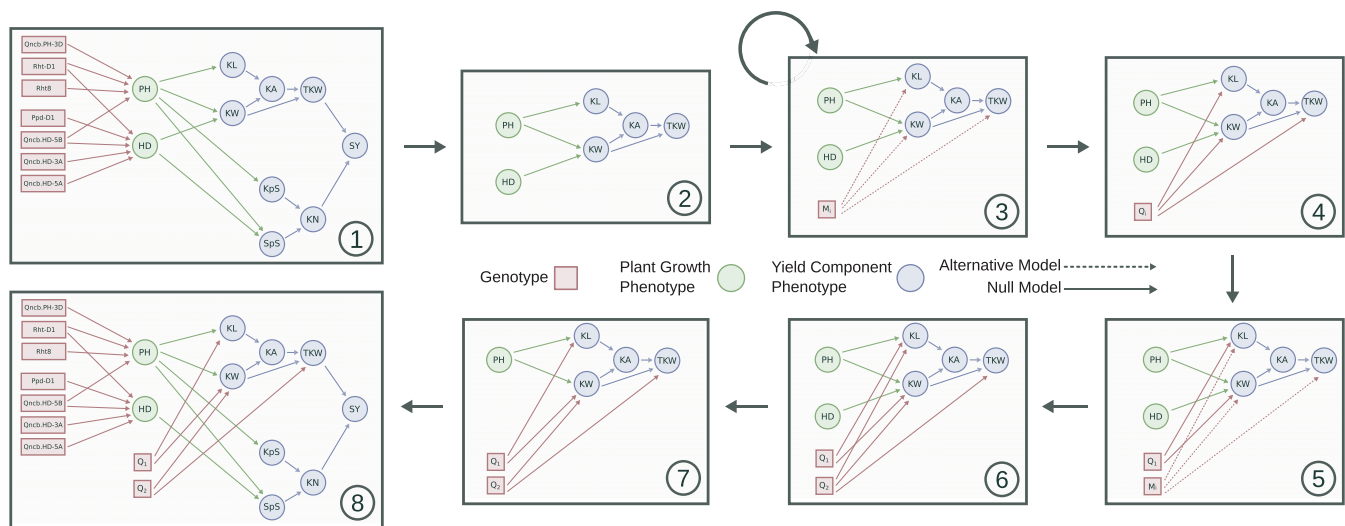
Qncb.PH-3D
Rht-D1
Rht8
Ppd-D1
Qncb.HD-5B
Qncb.HD-3A
Qncb.HD-5A
PH
HD
KL
KW
KA
TKW
SY
KpS
SpS
KN
1

PH
HD
KL
KW
KA
TKW
2

PH
HD
KL
KW
KA
TKW
$M_i$
3

PH
HD
KL
KW
KA
TKW
$Q_i$
4

Genotype
Plant Growth Phenotype
Yield Component Phenotype
Alternative Model
Null Model

PH
HD
KL
KW
KA
TKW
$Q_1$
$M_i$
5

PH
HD
KL
KW
KA
TKW
$Q_1$
$Q_2$
6

PH
KL
KW
KA
TKW
$Q_1$
$Q_2$
7

Qncb.PH-3D
Rht-D1
Rht8
Ppd-D1
Qncb.HD-5B
Qncb.HD-3A
Qncb.HD-5A
$Q_1$
$Q_2$
PH
HD
KL
KW
KA
TKW
SY
KpS
SpS
KN
8